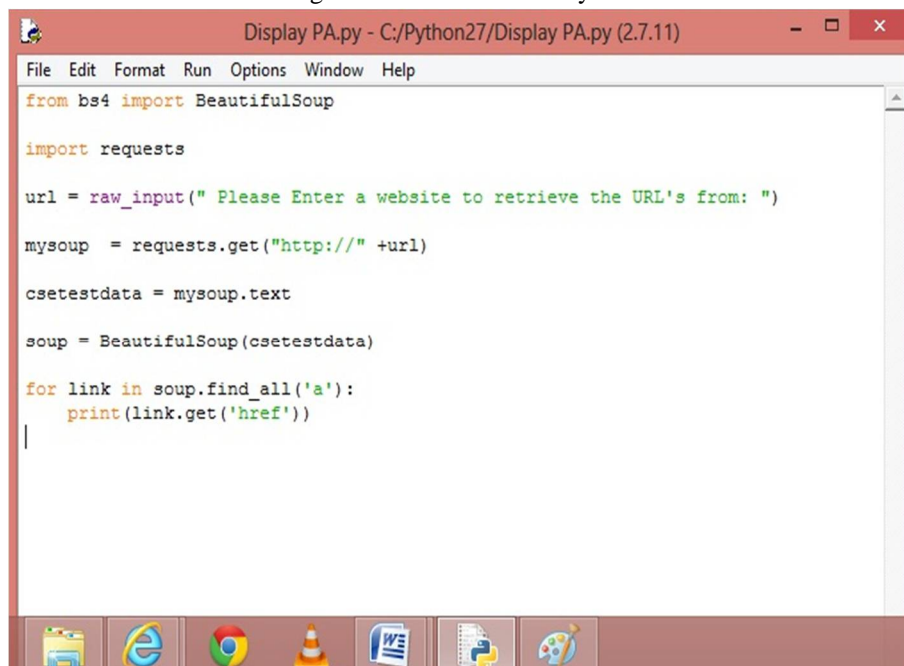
Display PA.py - C:/Python27/Display PA.py (2.7.11)

File Edit Format Run Options Window Help

from bs4 import BeautifulSoup

import requests

url = raw_input(" Please Enter a website to retrieve the URL's from: ")

mysoup  = requests.get("http://" +url)

csetestdata = mysoup.text

soup = BeautifulSoup(csetestdata)

for link in soup.find_all('a'):
    print(link.get('href'))